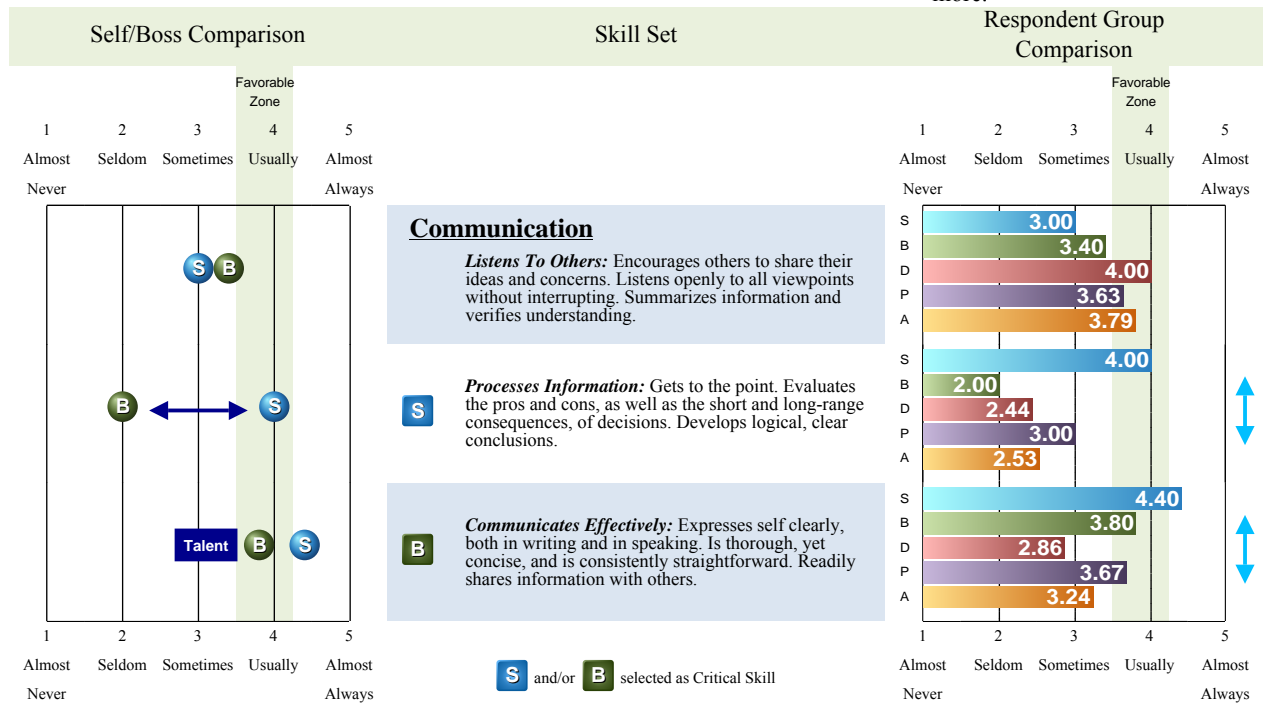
Self/Boss Comparison

Skill Set

Respondent Group Comparison

Favorable Zone

1 Almost Never
2 Seldom
3 Sometimes
4 Usually
5 Almost Always

Favorable Zone

1 Almost Never
2 Seldom
3 Sometimes
4 Usually
5 Almost Always

S B

B S

Talent B S

**Communication**

*Listens To Others:* Encourages others to share their ideas and concerns. Listens openly to all viewpoints without interrupting. Summarizes information and verifies understanding.

S
B
D
P
A

3.00
3.40
4.00
3.63
3.79

S

*Processes Information:* Gets to the point. Evaluates the pros and cons, as well as the short and long-range consequences, of decisions. Develops logical, clear conclusions.

S
B
D
P
A

4.00
2.00
2.44
3.00
2.53

B

*Communicates Effectively:* Expresses self clearly, both in writing and in speaking. Is thorough, yet concise, and is consistently straightforward. Readily shares information with others.

S
B
D
P
A

4.40
3.80
2.86
3.67
3.24

1 Almost Never
2 Seldom
3 Sometimes
4 Usually
5 Almost Always

S and/or B selected as Critical Skill

1 Almost Never
2 Seldom
3 Sometimes
4 Usually
5 Almost Always